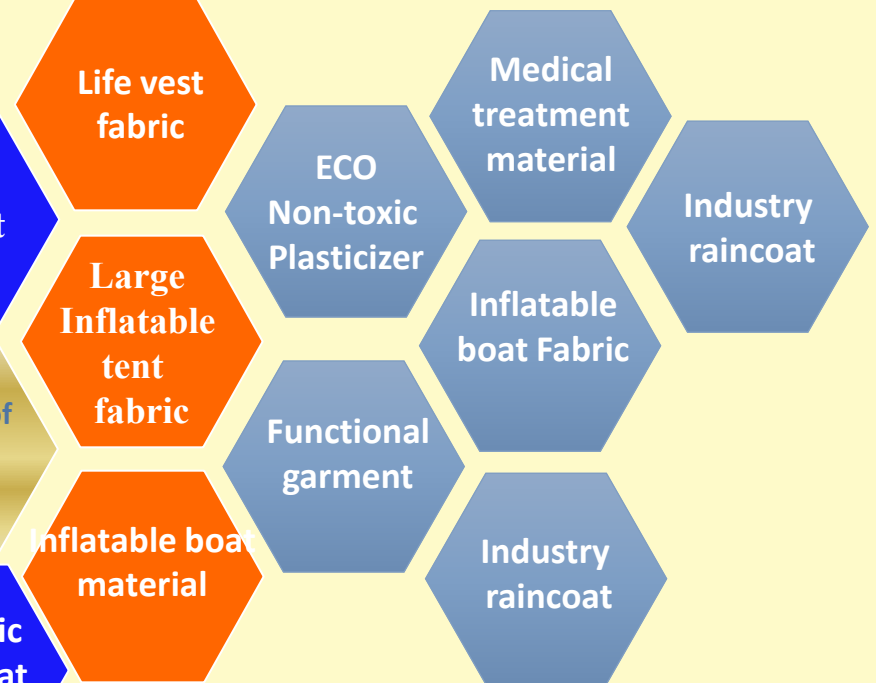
Life vest fabric

t

Large Inflatable tent fabric

f

Inflatable boat material

ic

at

ECO Non-toxic Plasticizer

Functional garment

Medical treatment material

Inflatable boat Fabric

Industry raincoat

Industry raincoat